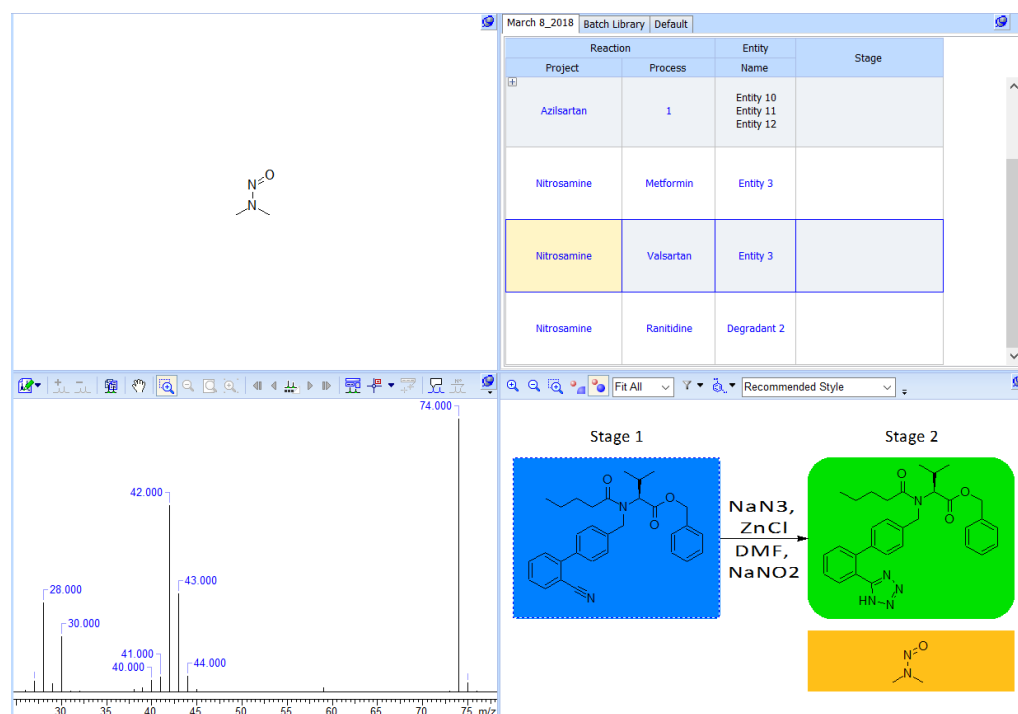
N=O
N

March 8_2018 | Batch Library | Default

| Reaction | | Entity | Stage |
|---|---|---|---|
| Project | Process | Name | |
| Azilsartan | 1 | Entity 10 Entity 11 Entity 12 | |
| Nitrosamine | Metformin | Entity 3 | |
| Nitrosamine | Valsartan | Entity 3 | |
| Nitrosamine | Ranitidine | Degradant 2 | |

Fit All
Recommended Style

74.000
42.000
43.000
28.000
30.000
41.000
40.000
44.000
30 35 40 45 50 55 60 65 70 75 m/z

Stage 1
Stage 2
NaN3, ZnCl DMF, NaNO2
N
O
O
O
N
N
HN
N
N
N
N=O
N